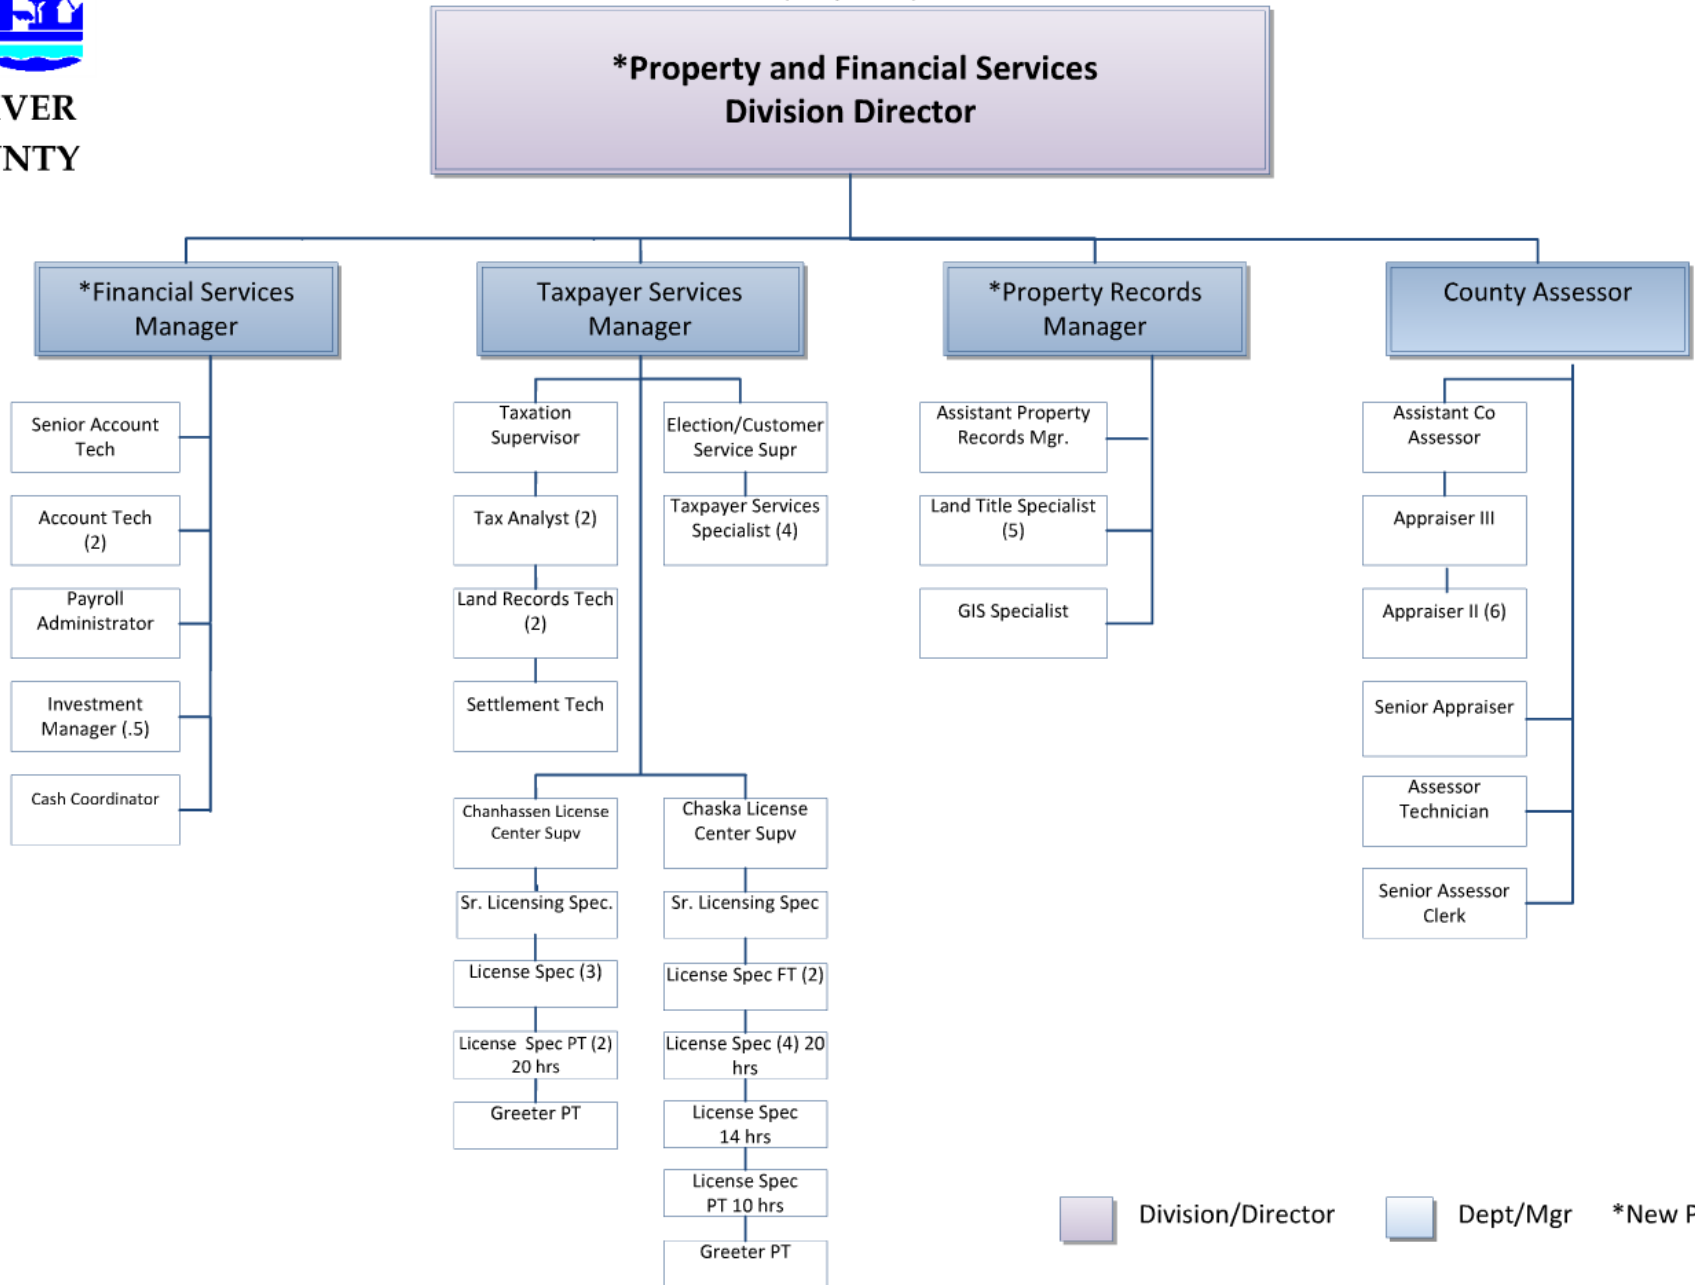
VER
NTY

*Property and Financial Services Division Director

*Financial Services Manager

Senior Account Tech

Account Tech (2)

Payroll Administrator

Investment Manager (.5)

Cash Coordinator

Taxpayer Services Manager

Taxation Supervisor

Tax Analyst (2)

Land Records Tech (2)

Settlement Tech

Election/Customer Service Supr

Taxpayer Services Specialist (4)

Chanhassen License Center Supv

Sr. Licensing Spec.

License Spec (3)

License Spec PT (2) 20 hrs

Greeter PT

Chaska License Center Supv

Sr. Licensing Spec

License Spec FT (2)

License Spec (4) 20 hrs

License Spec 14 hrs

License Spec PT 10 hrs

Greeter PT

*Property Records Manager

Assistant Property Records Mgr.

Land Title Specialist (5)

GIS Specialist

County Assessor

Assistant Co Assessor

Appraiser III

Appraiser II (6)

Senior Appraiser

Assessor Technician

Senior Assessor Clerk

Division/Director

Dept/Mgr

*New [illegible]